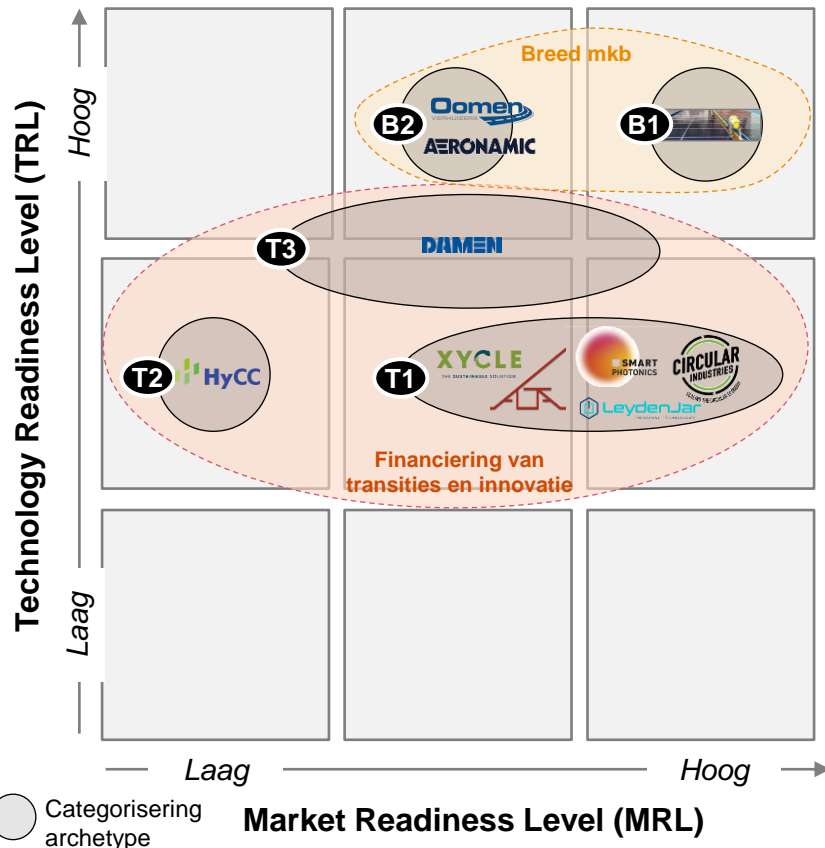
Breed mkb

Hoog

B2

Oomen VERHUIZERS

AERONAMIC

B1

T3

DAMEN

T2

HyCC

T1

XYCLE THE SUSTAINABLE SOLUTION

SMART PHOTONICS

CIRCULAR INDUSTRIES

LeydenJar

Financiering van transities en innovatie

Technology Readiness Level (TRL)

Laag

Laag

Hoog

Categorisering archetype

Market Readiness Level (MRL)